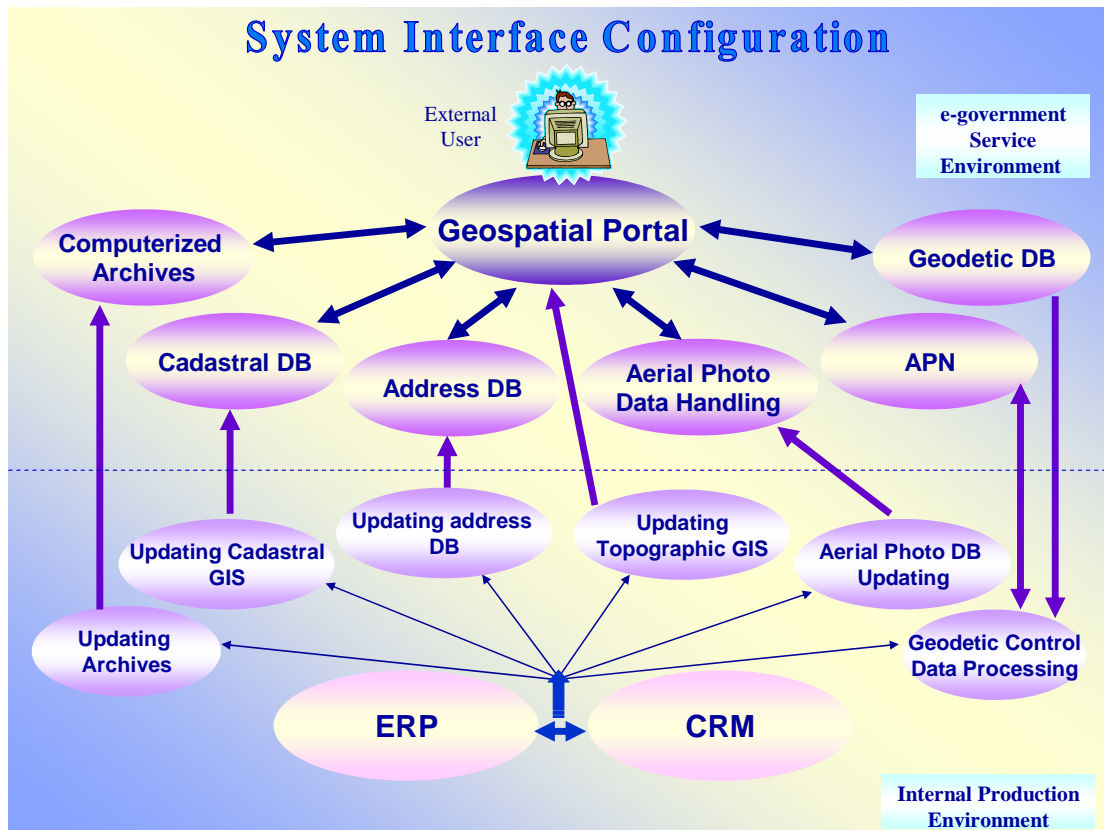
System Interface Configuration

External User

e-government Service Environment

Computerized Archives

Geospatial Portal

Geodetic DB

Cadastral DB

Address DB

Aerial Photo Data Handling

APN

Updating Cadastral GIS

Updating address DB

Updating Topographic GIS

Aerial Photo DB Updating

Updating Archives

Geodetic Control Data Processing

ERP

CRM

Internal Production Environment